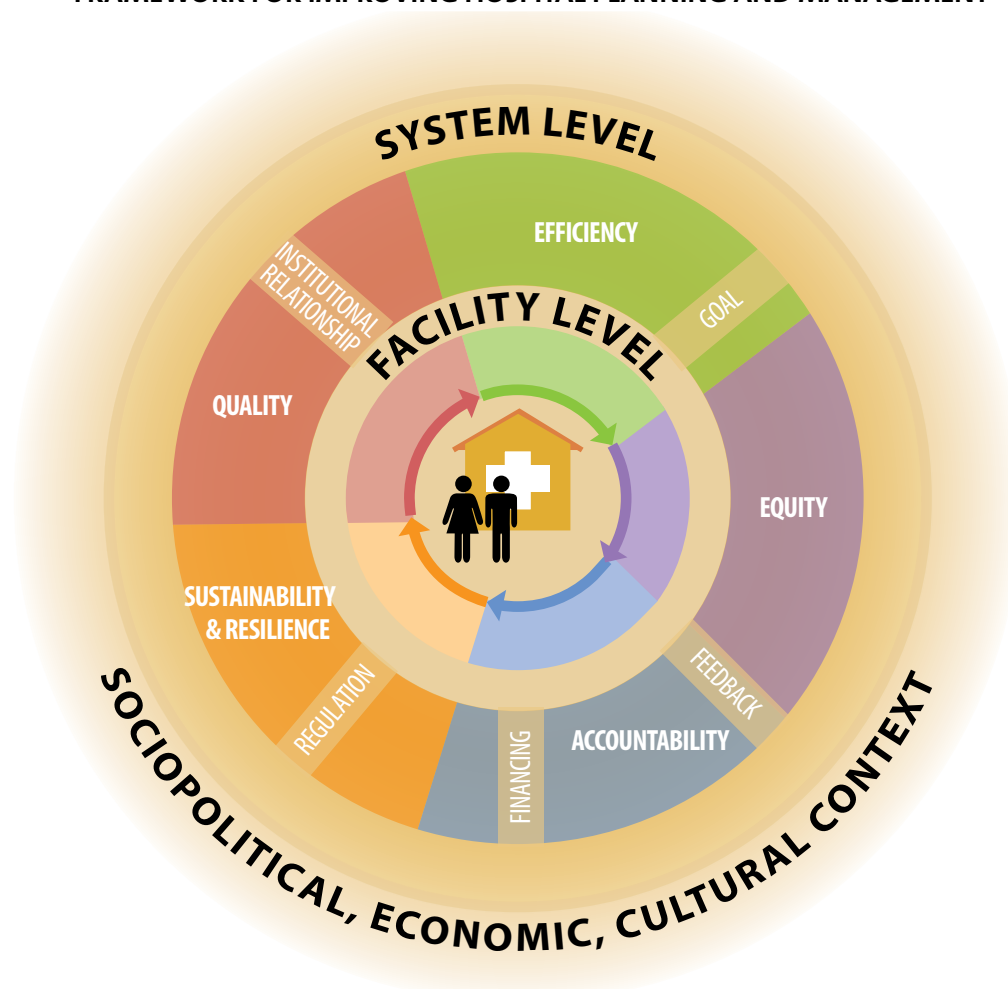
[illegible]

SYSTEM LEVEL

EFFICIENCY

GOAL

INSTITUTIONAL RELATIONSHIP

FACILITY LEVEL

QUALITY

EQUITY

SUSTAINABILITY & RESILIENCE

FEEDBACK

REGULATION

FINANCING

ACCOUNTABILITY

SOCIOPOLITICAL, ECONOMIC, CULTURAL CONTEXT